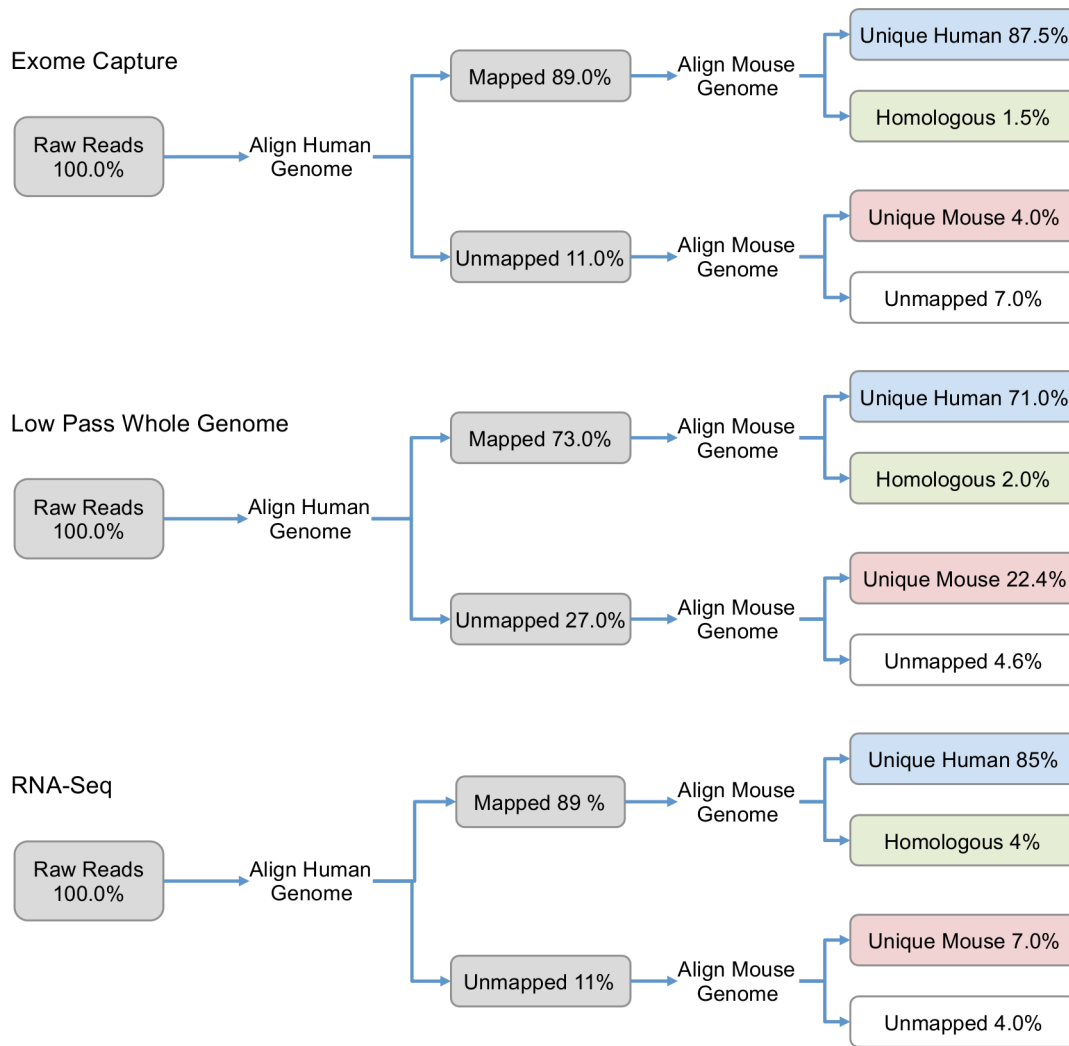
Exome Capture

Raw Reads 100.0%

Align Human Genome

Mapped 89.0%

Align Mouse Genome

Unique Human 87.5%

Homologous 1.5%

Unmapped 11.0%

Align Mouse Genome

Unique Mouse 4.0%

Unmapped 7.0%

Low Pass Whole Genome

Raw Reads 100.0%

Align Human Genome

Mapped 73.0%

Align Mouse Genome

Unique Human 71.0%

Homologous 2.0%

Unmapped 27.0%

Align Mouse Genome

Unique Mouse 22.4%

Unmapped 4.6%

RNA-Seq

Raw Reads 100.0%

Align Human Genome

Mapped 89 %

Align Mouse Genome

Unique Human 85%

Homologous 4%

Unmapped 11%

Align Mouse Genome

Unique Mouse 7.0%

Unmapped 4.0%